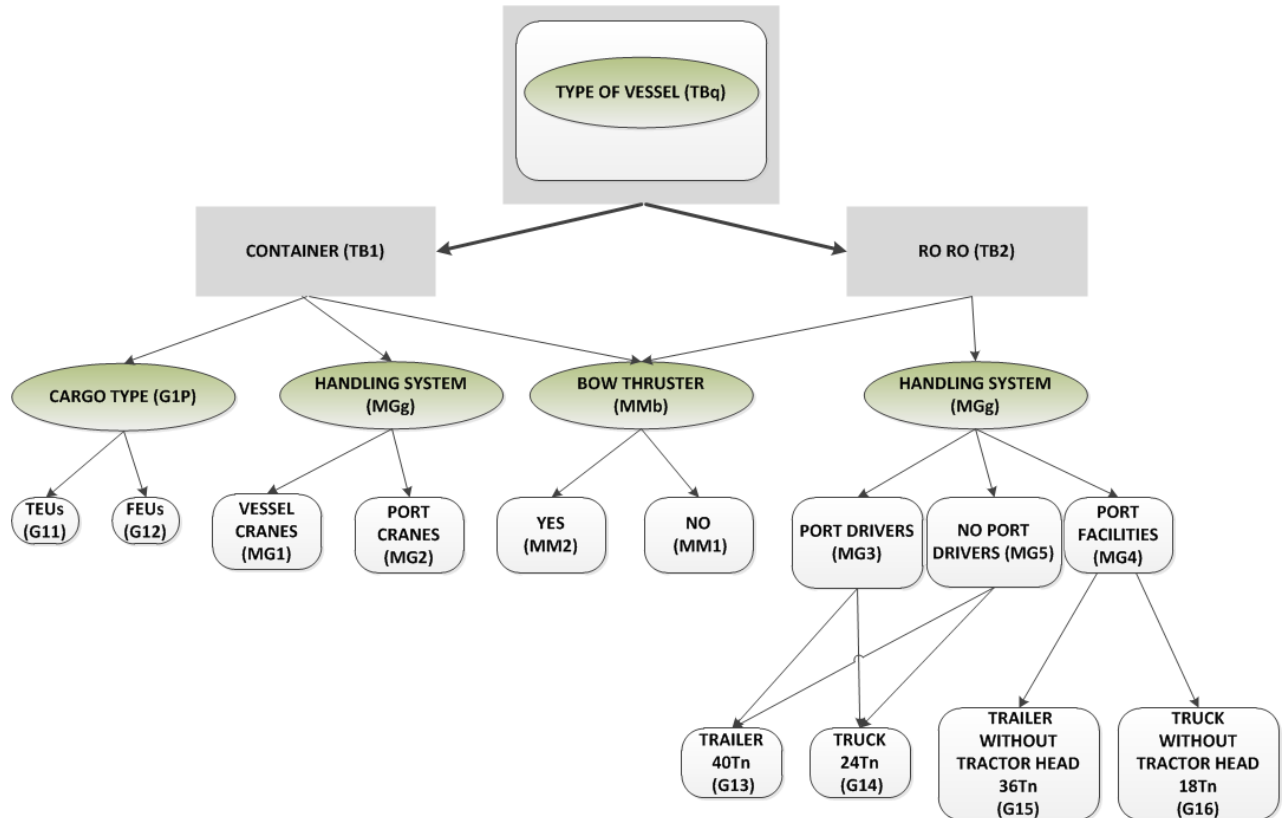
TYPE OF VESSEL (TBq)

CONTAINER (TB1)

RO RO (TB2)

CARGO TYPE (G1P)

HANDLING SYSTEM (MGg)

BOW THRUSTER (MMb)

HANDLING SYSTEM (MGg)

TEUs (G11)

FEUs (G12)

VESSEL CRANES (MG1)

PORT CRANES (MG2)

YES (MM2)

NO (MM1)

PORT DRIVERS (MG3)

NO PORT DRIVERS (MG5)

PORT FACILITIES (MG4)

TRAILER 40Tn (G13)

TRUCK 24Tn (G14)

TRAILER WITHOUT TRACTOR HEAD 36Tn (G15)

TRUCK WITHOUT TRACTOR HEAD 18Tn (G16)